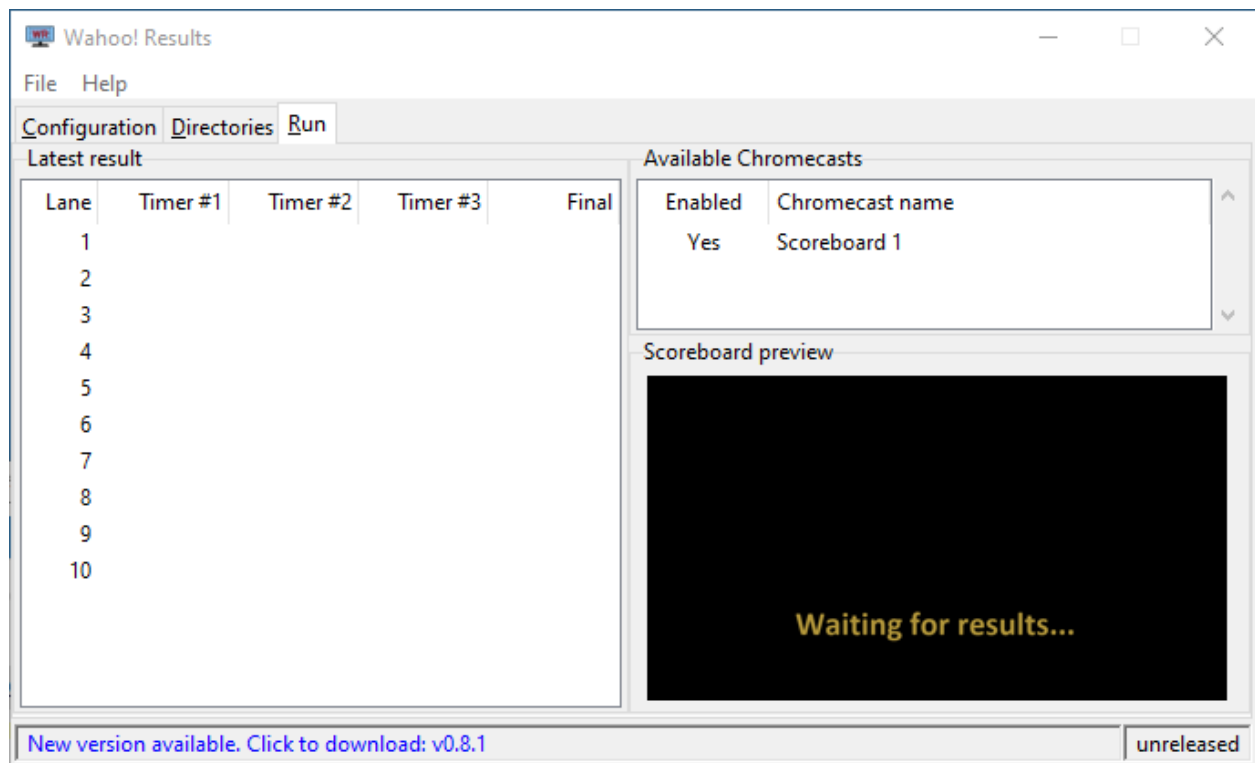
WR Wahoo! Results

File Help

Configuration Directories Run

Latest result

| Lane | Timer #1 | Timer #2 | Timer #3 | Final |
|---|---|---|---|---|
| 1 | | | | |
| 2 | | | | |
| 3 | | | | |
| 4 | | | | |
| 5 | | | | |
| 6 | | | | |
| 7 | | | | |
| 8 | | | | |
| 9 | | | | |
| 10 | | | | |

Available Chromecasts

| Enabled | Chromecast name |
|---|---|
| Yes | Scoreboard 1 |

Scoreboard preview

Waiting for results...

New version available. Click to download: v0.8.1

unreleased